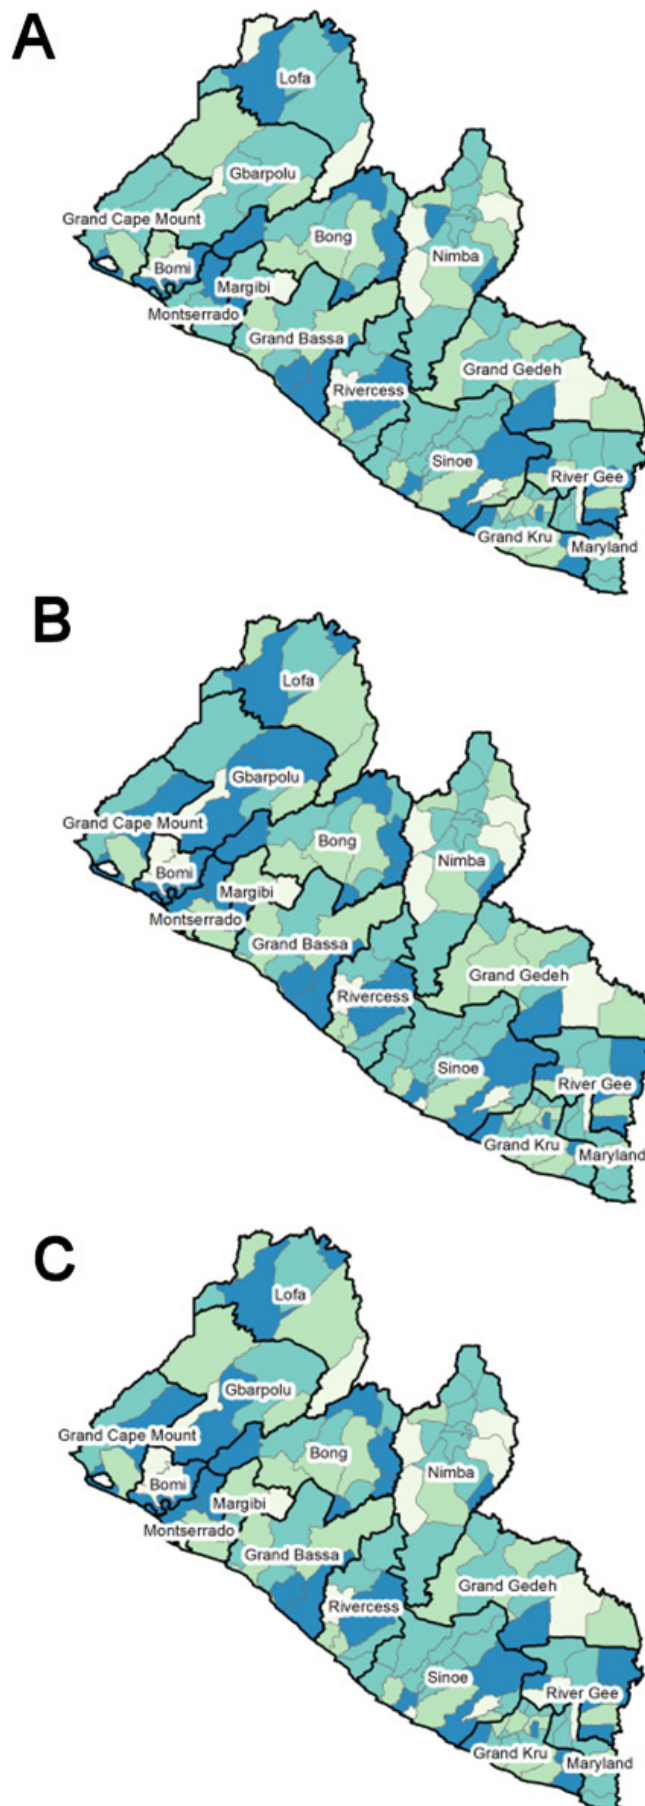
A

Lofa
Gbarpolu
Grand Cape Mount
Bong
Nimba
Bomi
Margibi
Montserrado
Grand Bassa
Grand Gedeh
Rivercess
Sinoe
River Gee
Grand Kru
Maryland

B

Lofa
Gbarpolu
Grand Cape Mount
Bong
Nimba
Bomi
Margibi
Montserrado
Grand Bassa
Grand Gedeh
Rivercess
Sinoe
River Gee
Grand Kru
Maryland

C

Lofa
Gbarpolu
Grand Cape Mount
Bong
Nimba
Bomi
Margibi
Montserrado
Grand Bassa
Grand Gedeh
Rivercess
Sinoe
River Gee
Grand Kru
Maryland